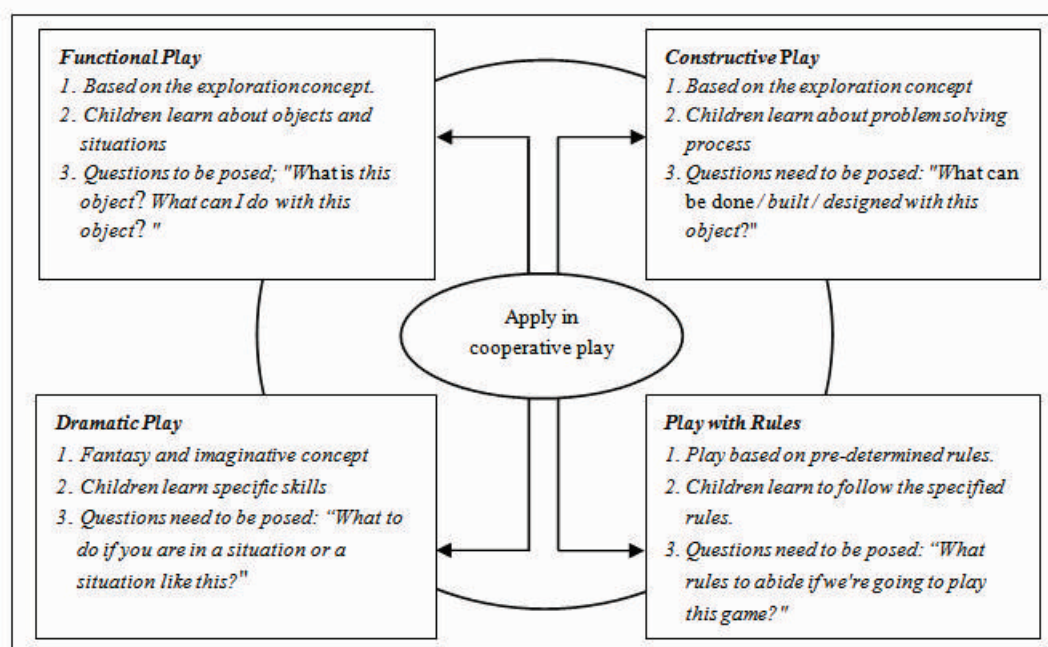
Functional Play
1. Based on the explorationconcept.
2. Children learn about objects and situations
3. Questions to be posed; "What is this object? What can I do with this object? "

Constructive Play
1. Based on the exploration concept
2. Children learn about problemsolving process
3. Questions need to be posed: "What can be done / built / designed with this object?"

Apply in cooperative play

Dramatic Play
1. Fantasy and imaginative concept
2. Children learn specific skills
3. Questions need to be posed: "What to do if you are in a situation or a situation like this?"

Play with Rules
1. Play based on pre-determined rules.
2. Children learn to follow the specified rules.
3. Questions need to be posed: "What rules to abide if we're going to play this game? "